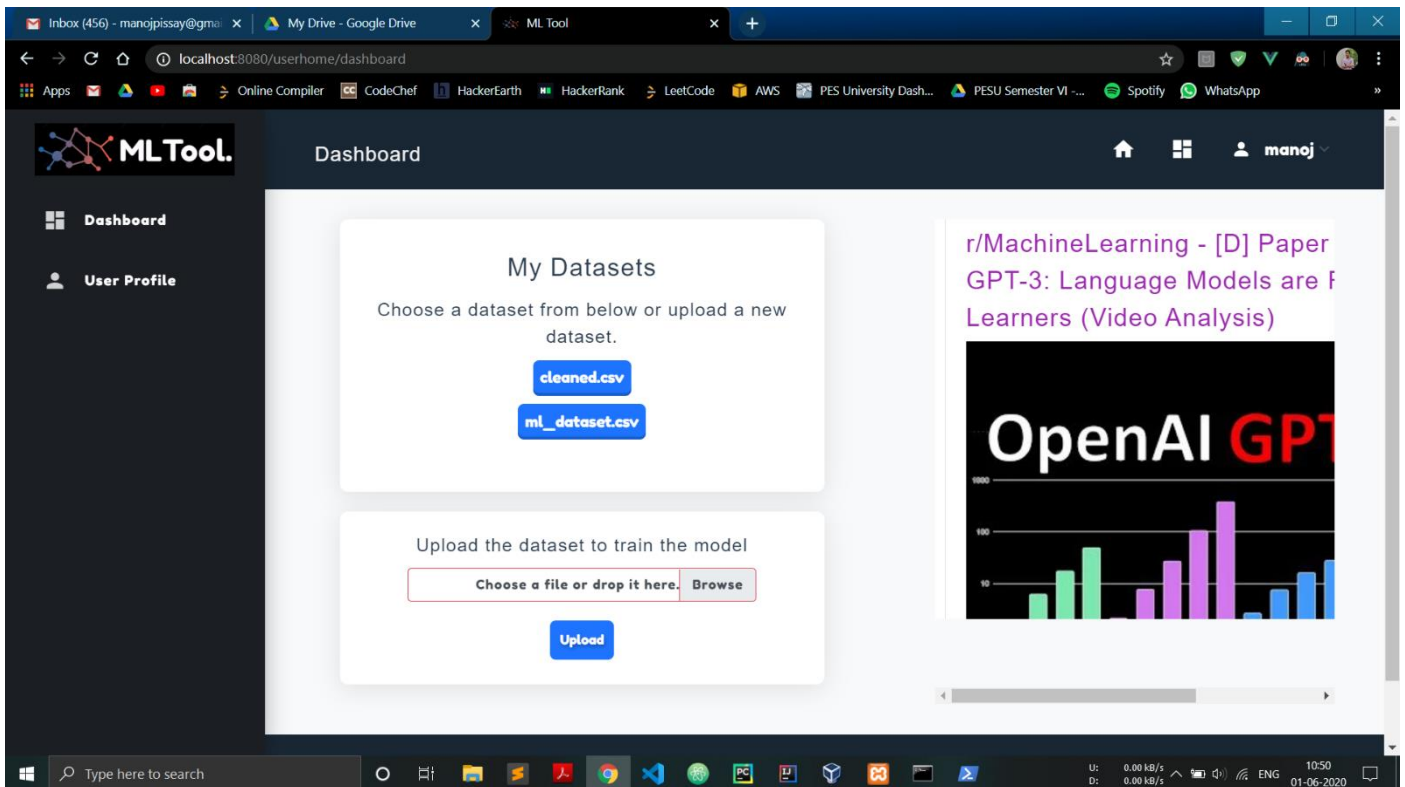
Inbox (456) - manojpissay@gma ×
My Drive - Google Drive ×
ML Tool ×

localhost:8080/userhome/dashboard

Apps
Online Compiler
CodeChef
HackerEarth
HackerRank
LeetCode
AWS
PES University Dash...
PESU Semester VI -...
Spotify
WhatsApp

MLTool.

Dashboard

manoj

Dashboard

User Profile

My Datasets

Choose a dataset from below or upload a new dataset.

cleaned.csv

ml_dataset.csv

Upload the dataset to train the model

Choose a file or drop it here.
Browse

Upload

r/MachineLearning - [D] Paper GPT-3: Language Models are F Learners (Video Analysis)

OpenAI GPT

1000
100
10

Type here to search

U: 0.00 kB/s
D: 0.00 kB/s
ENG
10:50
01-06-2020